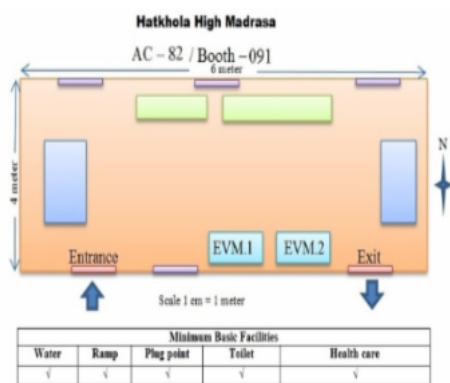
Hatkhola High Madrasa

AC – 82 / Booth – 091

6 meter

4 meter

N

Entrance

EVM.1

EVM.2

Exit

Scale 1 cm = 1 meter

| Minimum Basic Facilities | | | | |
|---|---|---|---|---|
| Water | Ramp | Plug point | Toilet | Health care |
| √ | √ | √ | √ | √ |